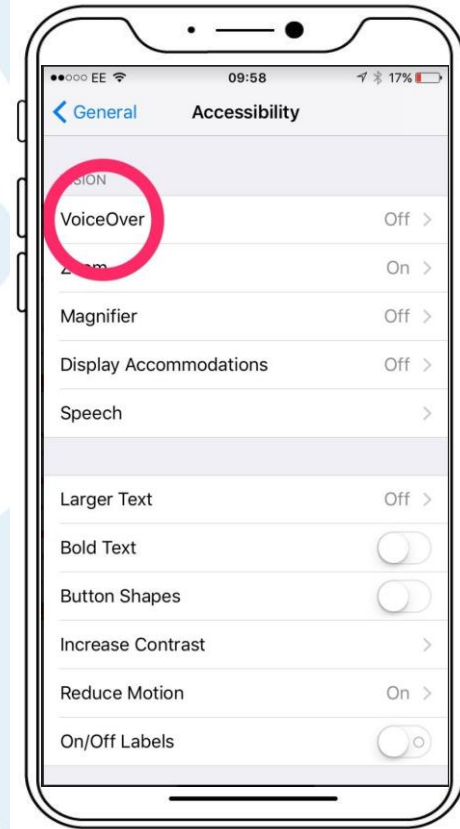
●●○○○ EE 09:58 17%

< General Accessibility

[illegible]SION

VoiceOver Off >

Z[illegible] On >

Magnifier Off >

Display Accommodations Off >

Speech >

Larger Text Off >

Bold Text

Button Shapes

Increase Contrast >

Reduce Motion On >

On/Off Labels